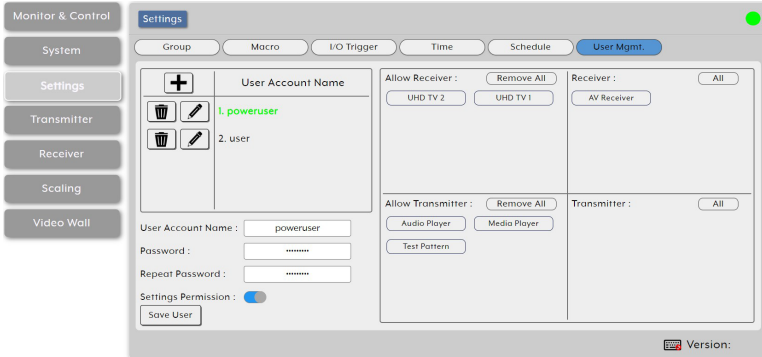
Monitor & Control
System
Settings
Transmitter
Receiver
Scaling
Video Wall

Settings

Group | Macro | I/O Trigger | Time | Schedule | User Mgmt.

+ User Account Name
1. poweruser
2. user

User Account Name : poweruser
Password : ••••••••
Repeat Password : ••••••••
Settings Permission :
Save User

Allow Receiver : Remove All
UHD TV 2 UHD TV 1

Receiver : All
AV Receiver

Allow Transmitter : Remove All
Audio Player Media Player
Test Pattern

Transmitter : All

Version: